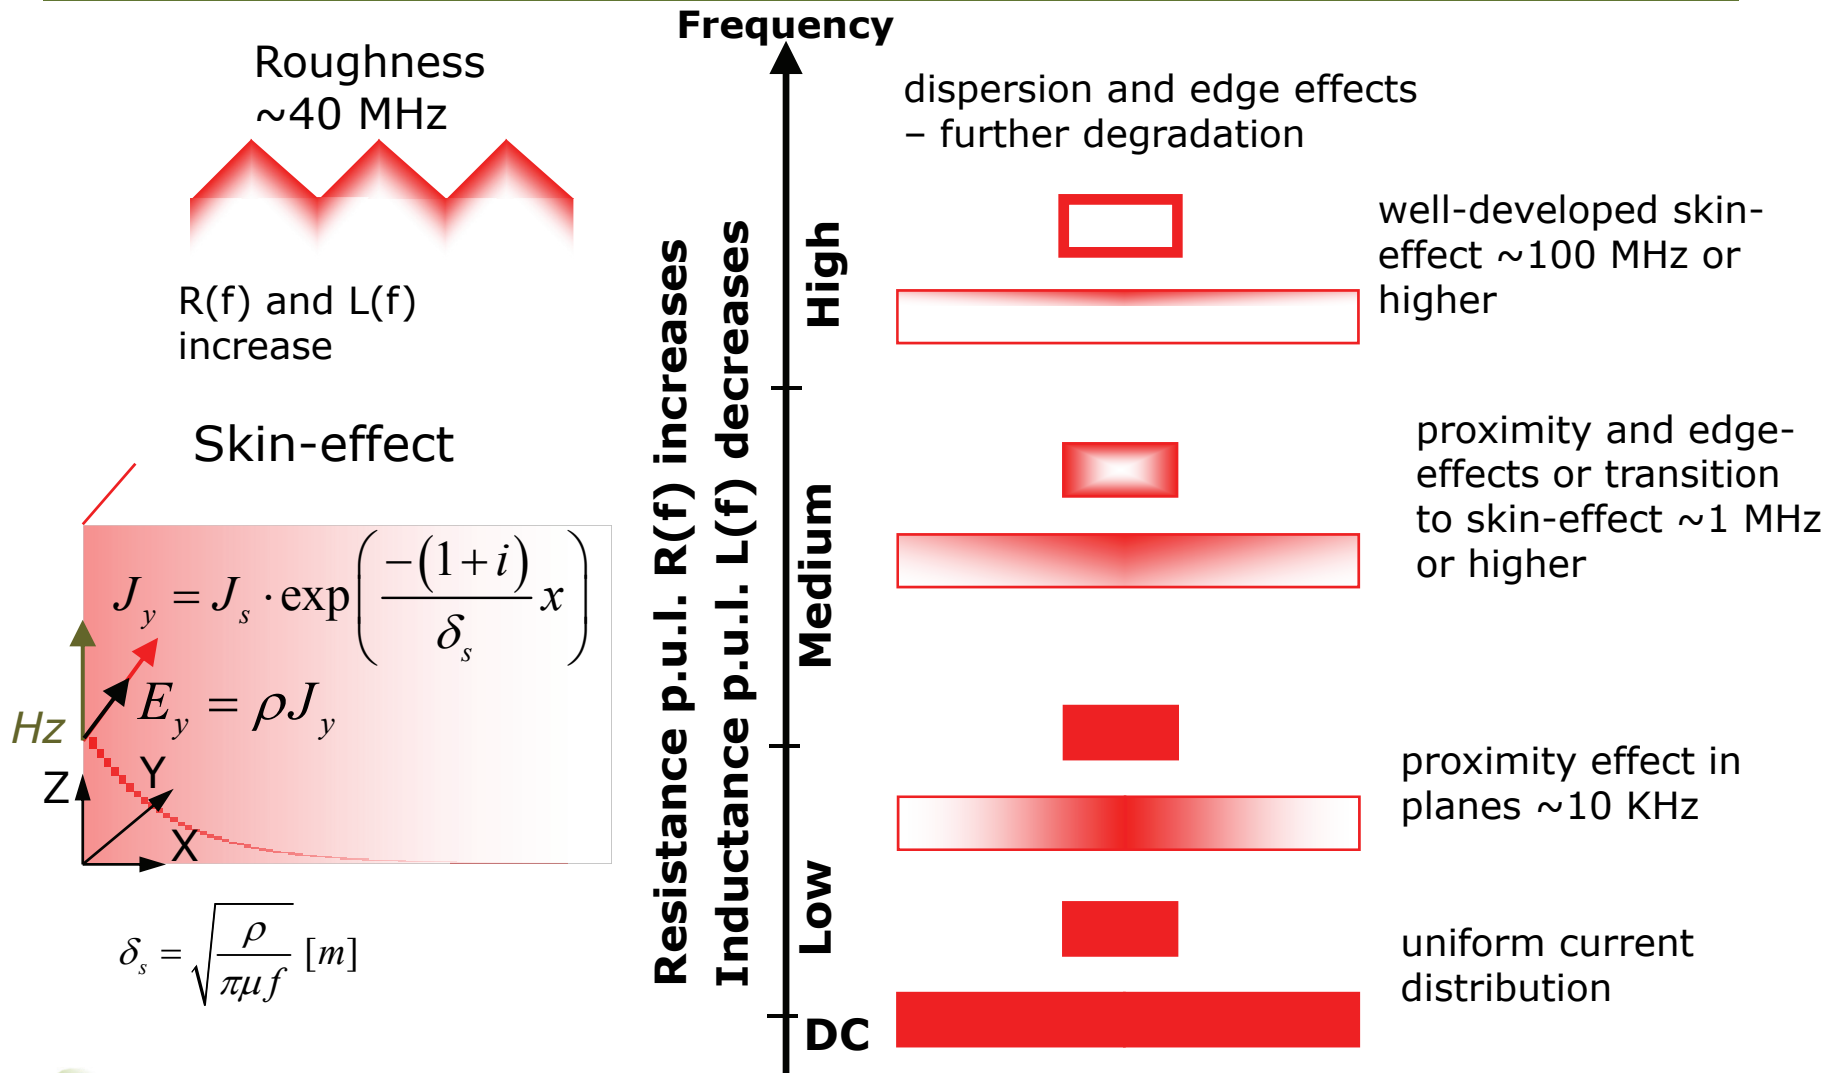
Roughness
~40 MHz

R(f) and L(f)
increase

Skin-effect

$J_y = J_s \cdot \exp\left(\frac{-(1+i)}{\delta_s} x\right)$

$E_y = \rho J_y$

Hz

Z

Y

X

$\delta_s = \sqrt{\frac{\rho}{\pi \mu f}}\ [m]$

Frequency

Resistance p.u.l. R(f) increases
Inductance p.u.l. L(f) decreases

High

Medium

Low

DC

dispersion and edge effects
– further degradation

well-developed skin-effect ~100 MHz or higher

proximity and edge-effects or transition to skin-effect ~1 MHz or higher

proximity effect in planes ~10 KHz

uniform current distribution